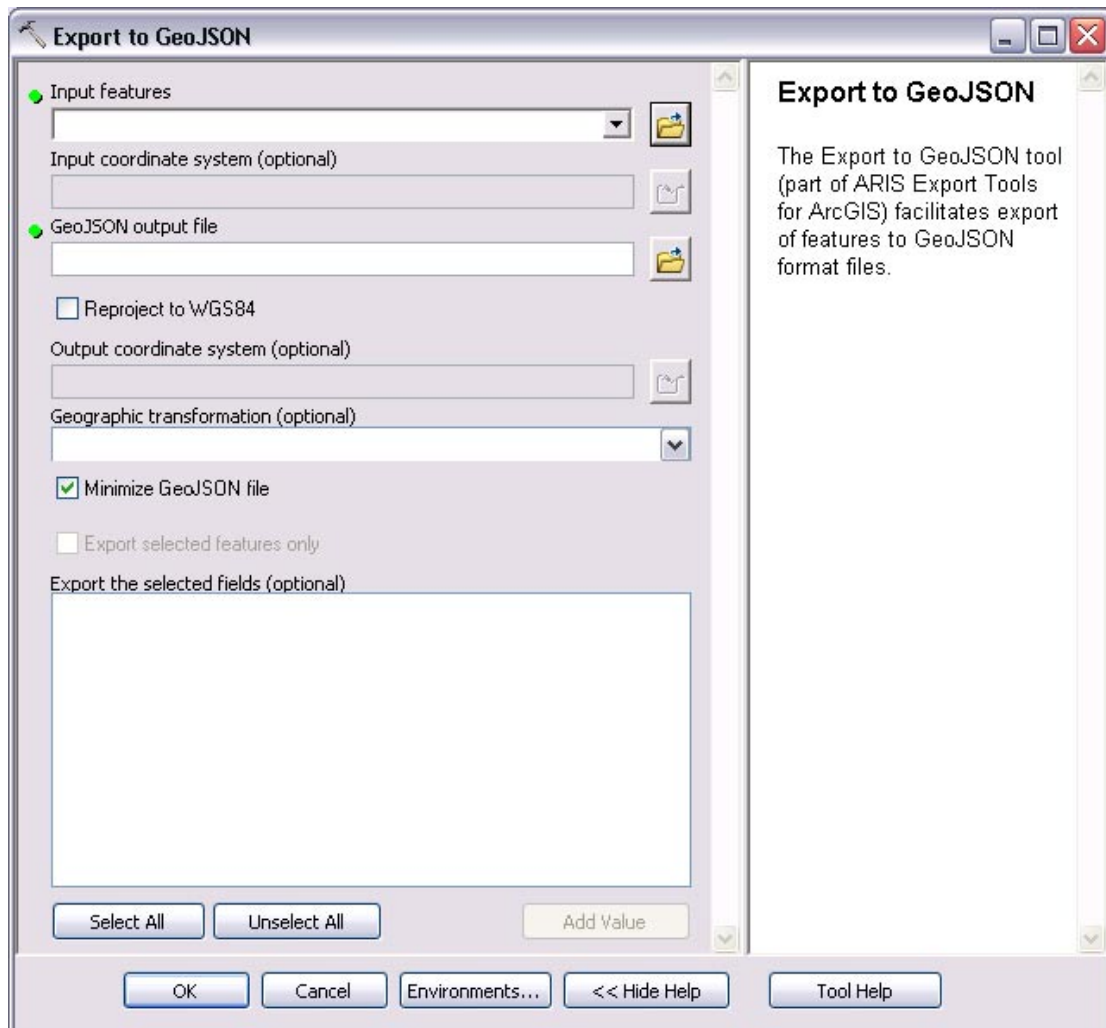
Export to GeoJSON

Input features

Input coordinate system (optional)

GeoJSON output file

Reproject to WGS84

Output coordinate system (optional)

Geographic transformation (optional)

Minimize GeoJSON file

Export selected features only

Export the selected fields (optional)

Select All
Unselect All
Add Value

Export to GeoJSON

The Export to GeoJSON tool (part of ARIS Export Tools for ArcGIS) facilitates export of features to GeoJSON format files.

OK
Cancel
Environments...
<< Hide Help
Tool Help